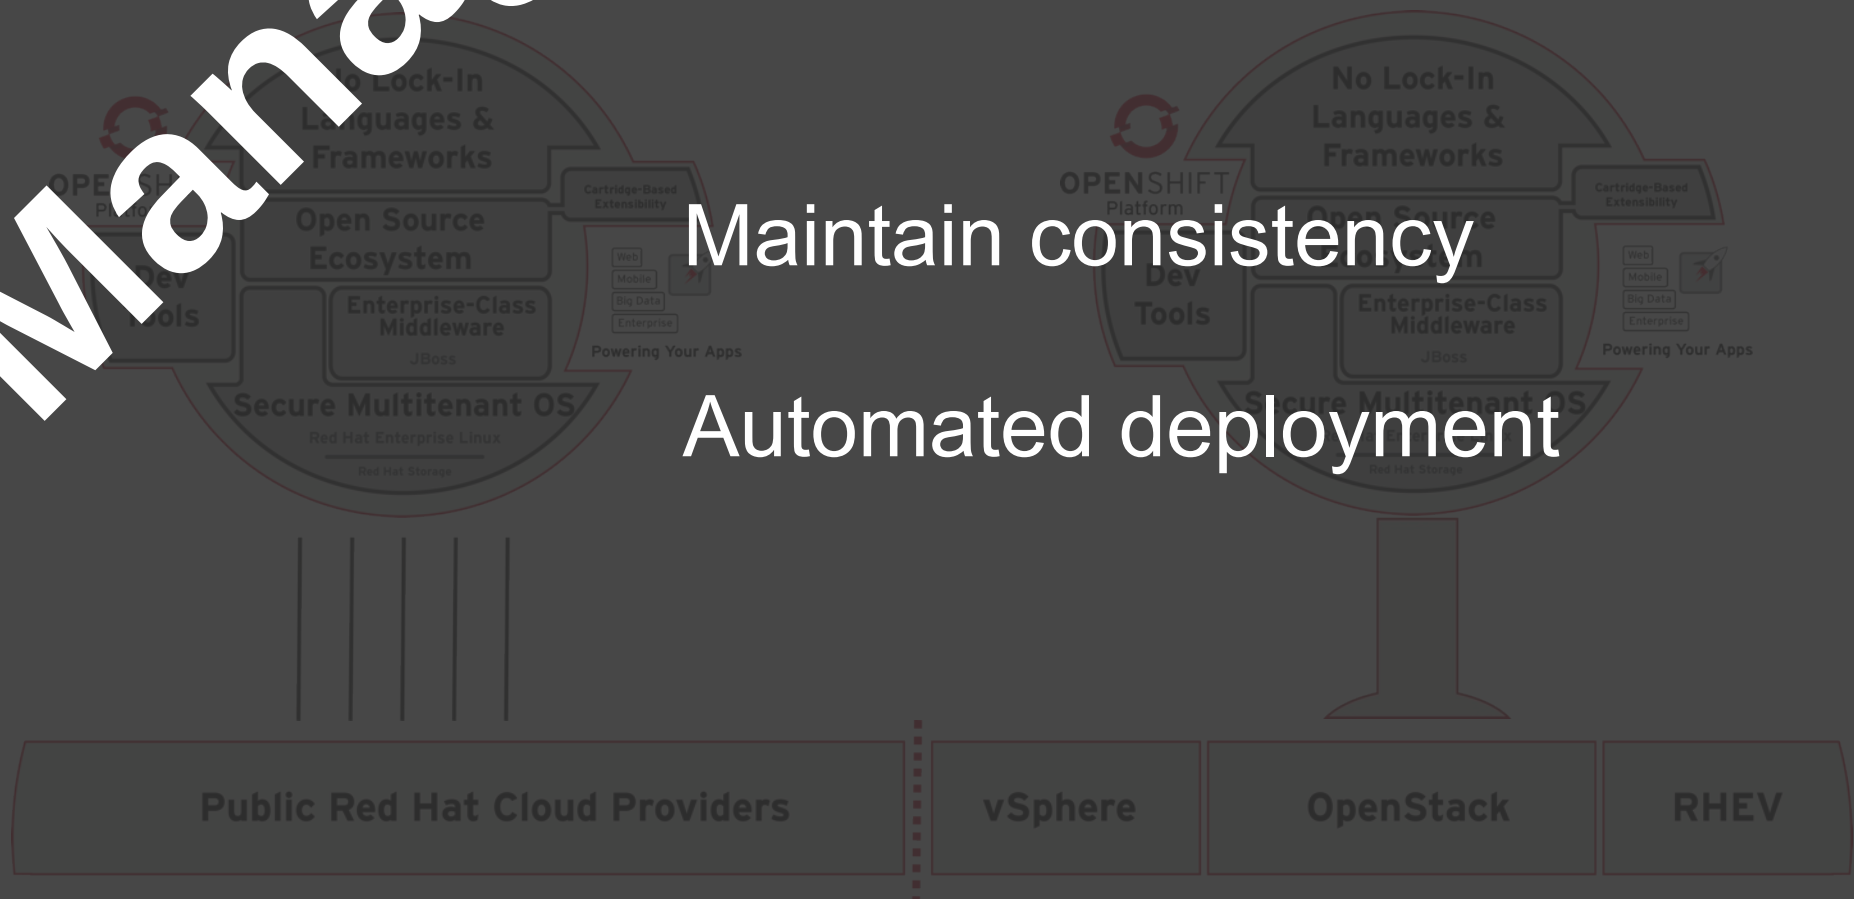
Mana

No Lock-In Languages & Frameworks

OPENSHIFT Platform

Cartridge-Based Extensibility

Open Source Ecosystem

Dev Tools

Enterprise-Class Middleware

JBoss

Web
Mobile
Big Data
Enterprise

Powering Your Apps

Secure Multitenant OS

Red Hat Enterprise Linux

Red Hat Storage

Maintain consistency

Automated deployment

No Lock-In Languages & Frameworks

OPENSHIFT Platform

Cartridge-Based Extensibility

Open Source Ecosystem

Dev Tools

Enterprise-Class Middleware

JBoss

Web
Mobile
Big Data
Enterprise

Powering Your Apps

Secure Multitenant OS

Red Hat Storage

Public Red Hat Cloud Providers

vSphere

OpenStack

RHEV